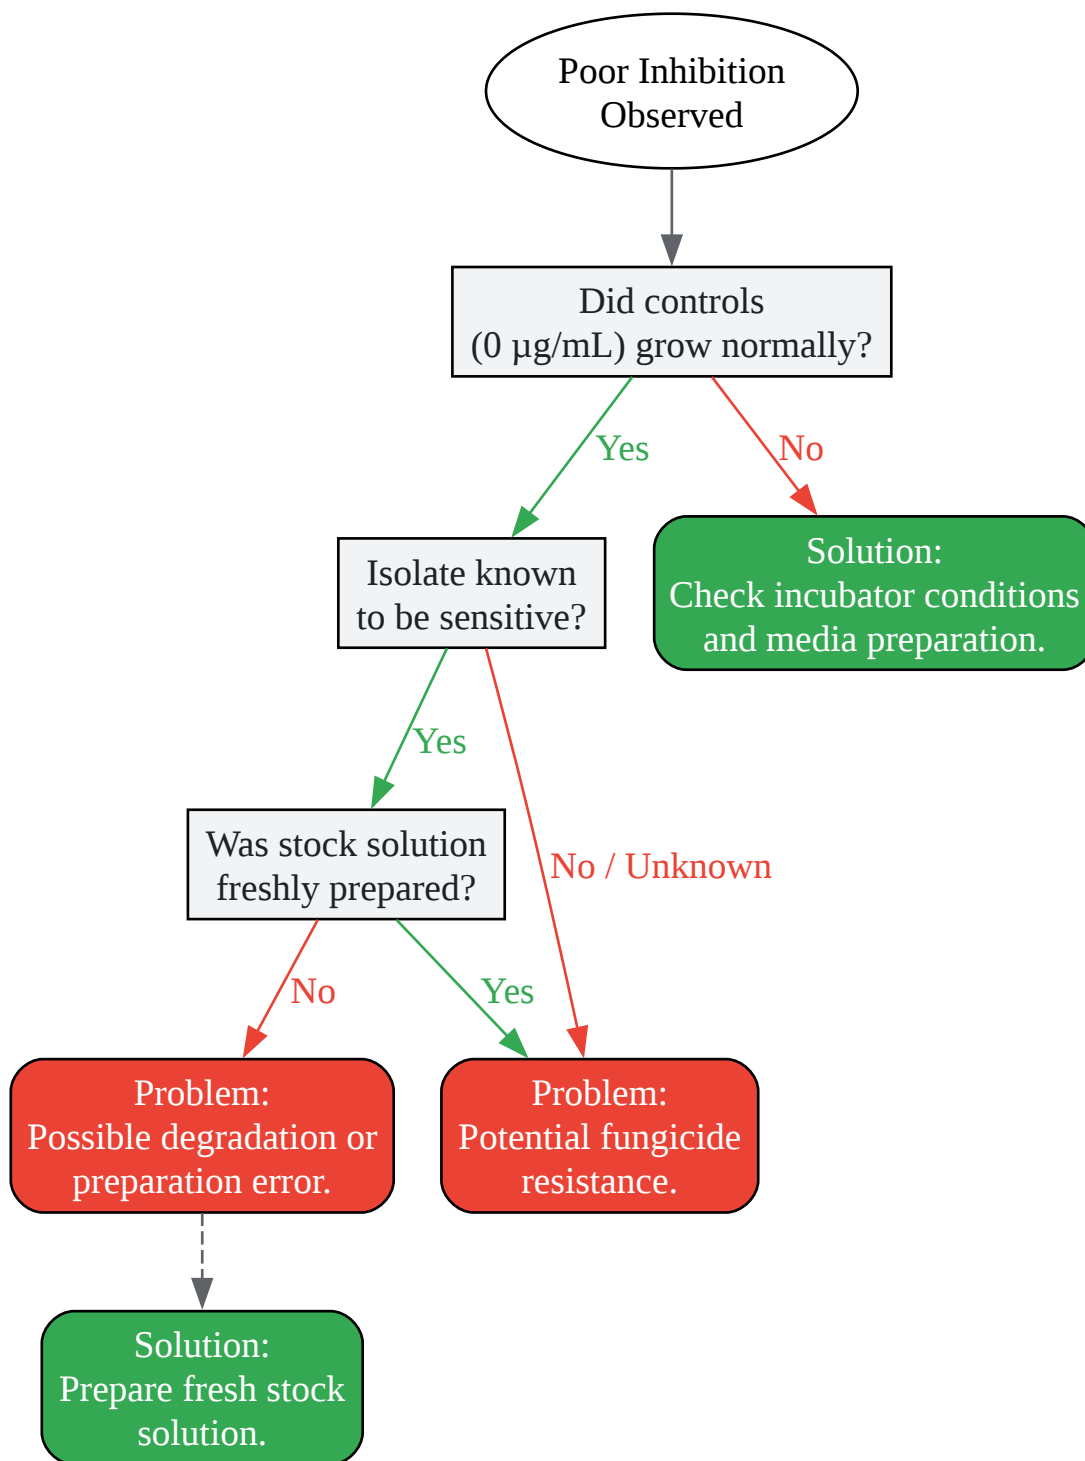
Poor Inhibition Observed

Did controls (0 µg/mL) grow normally?

Yes

No

Isolate known to be sensitive?

Solution: Check incubator conditions and media preparation.

Yes

No / Unknown

Was stock solution freshly prepared?

No

Yes

Problem: Possible degradation or preparation error.

Problem: Potential fungicide resistance.

Solution: Prepare fresh stock solution.